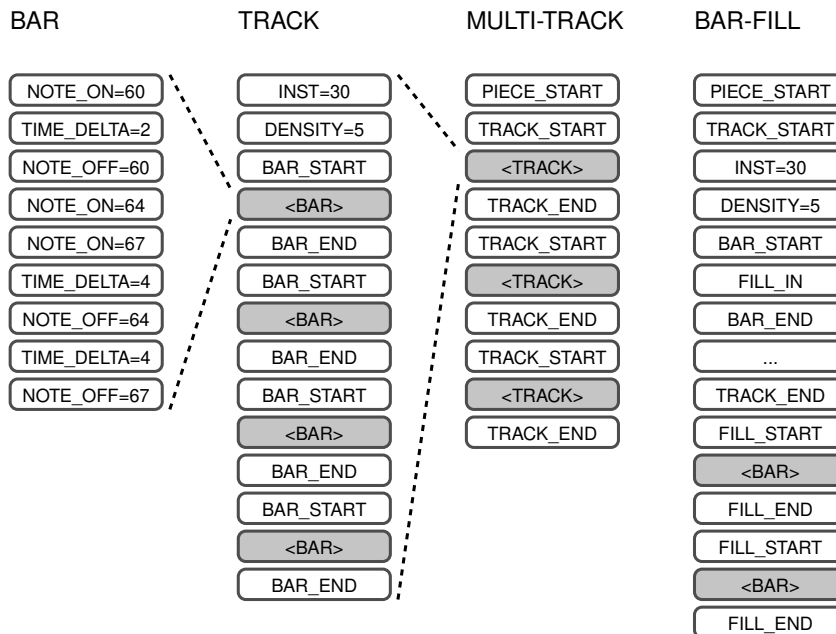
BAR

NOTE_ON=60
TIME_DELTA=2
NOTE_OFF=60
NOTE_ON=64
NOTE_ON=67
TIME_DELTA=4
NOTE_OFF=64
TIME_DELTA=4
NOTE_OFF=67

TRACK

INST=30
DENSITY=5
BAR_START
<BAR>
BAR_END
BAR_START
<BAR>
BAR_END
BAR_START
<BAR>
BAR_END
BAR_START
<BAR>
BAR_END

MULTI-TRACK

PIECE_START
TRACK_START
<TRACK>
TRACK_END
TRACK_START
<TRACK>
TRACK_END
TRACK_START
<TRACK>
TRACK_END

BAR-FILL

PIECE_START
TRACK_START
INST=30
DENSITY=5
BAR_START
FILL_IN
BAR_END
...
TRACK_END
FILL_START
<BAR>
FILL_END
FILL_START
<BAR>
FILL_END